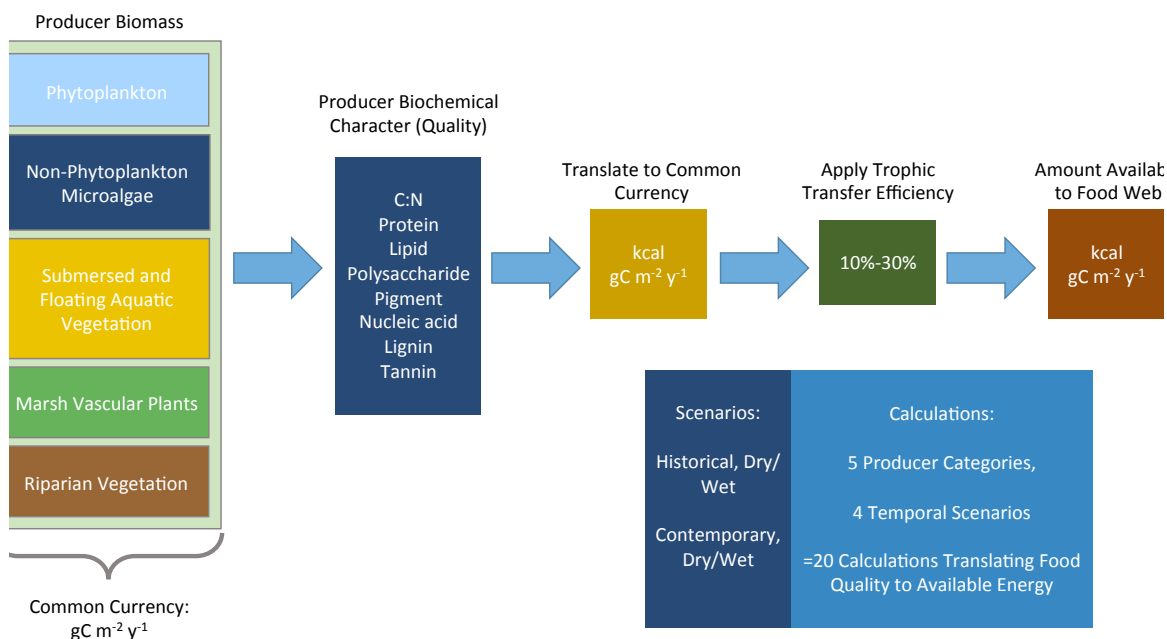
Producer Biomass

Phytoplankton

Non-Phytoplankton Microalgae

Submersed and Floating Aquatic Vegetation

Marsh Vascular Plants

Riparian Vegetation

Common Currency: gC $m^{-2}$ $y^{-1}$

Producer Biochemical Character (Quality)

C:N
Protein
Lipid
Polysaccharide
Pigment
Nucleic acid
Lignin
Tannin

Translate to Common Currency

kcal
gC $m^{-2}$ $y^{-1}$

Apply Trophic Transfer Efficiency

10%-30%

Amount Availab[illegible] to Food Web

kcal
gC $m^{-2}$ $y^{-1}$

Scenarios:

Historical, Dry/ Wet

Contemporary, Dry/Wet

Calculations:

5 Producer Categories,

4 Temporal Scenarios

=20 Calculations Translating Food Quality to Available Energy